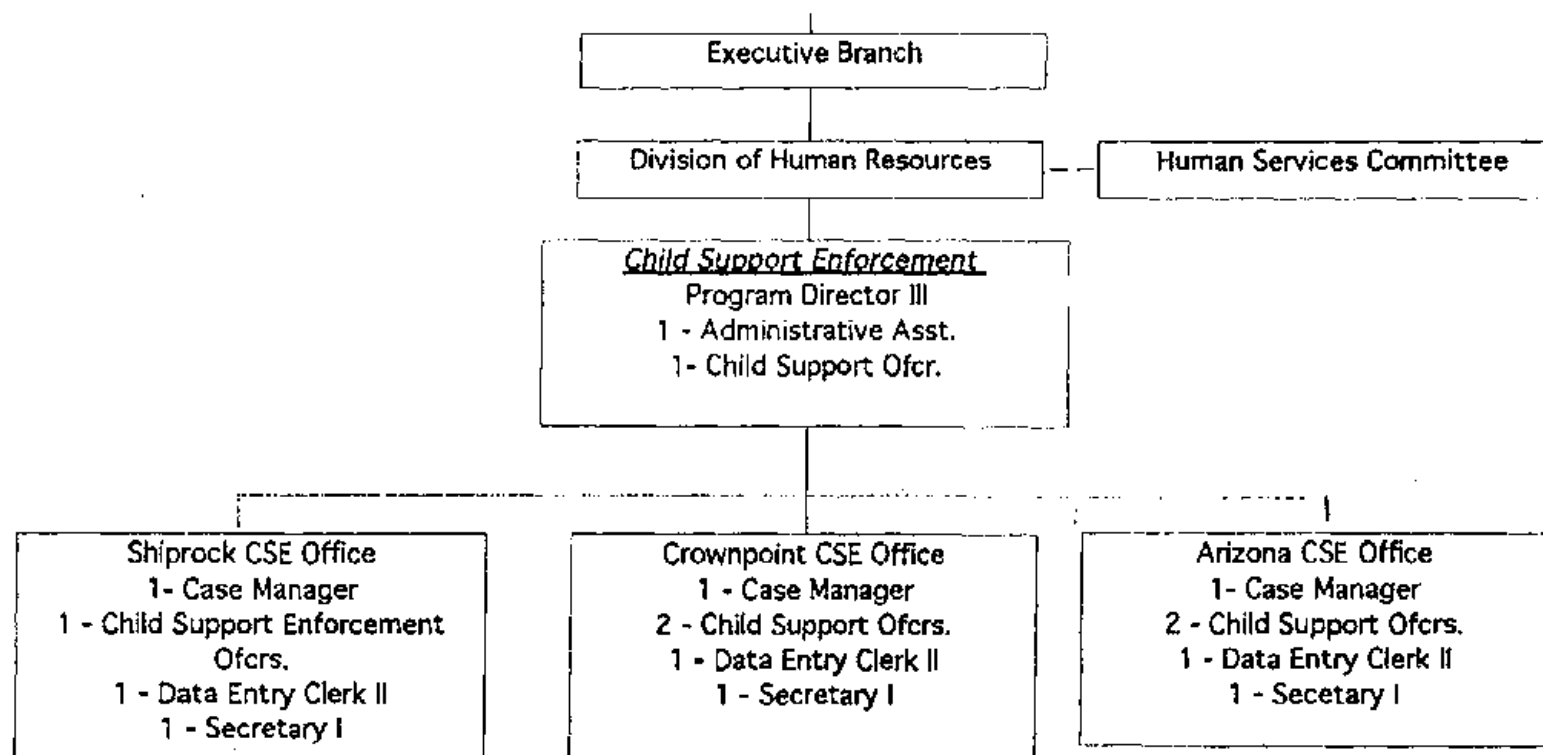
Executive Branch

Division of Human Resources

Human Services Committee

Child Support Enforcement
Program Director III
1 - Administrative Asst.
1- Child Support Ofcr.

Shiprock CSE Office
1- Case Manager
1 - Child Support Enforcement Ofcrs.
1 - Data Entry Clerk II
1 - Secretary I

Crownpoint CSE Office
1 - Case Manager
2 - Child Support Ofcrs.
1 - Data Entry Clerk II
1 - Secretary I

Arizona CSE Office
1- Case Manager
2 - Child Support Ofcrs.
1 - Data Entry Clerk II
1 - Secetary I